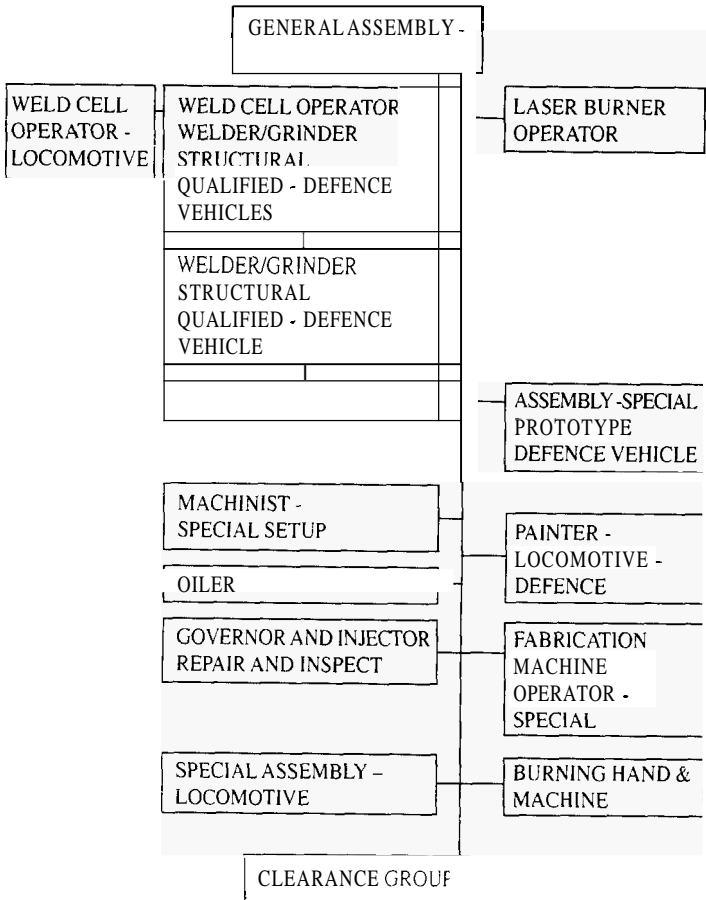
GENERAL ASSEMBLY -

WELD CELL OPERATOR - LOCOMOTIVE

WELD CELL OPERATOR WELDER/GRINDER STRUCTURAL QUALIFIED - DEFENCE VEHICLES

LASER BURNER OPERATOR

WELDER/GRINDER STRUCTURAL QUALIFIED - DEFENCE VEHICLE

ASSEMBLY -SPECIAL PROTOTYPE DEFENCE VEHICLE

MACHINIST - SPECIAL SETUP

PAINTER - LOCOMOTIVE - DEFENCE

OILER

GOVERNOR AND INJECTOR REPAIR AND INSPECT

FABRICATION MACHINE OPERATOR - SPECIAL

SPECIAL ASSEMBLY – LOCOMOTIVE

BURNING HAND & MACHINE

CLEARANCE GROUP